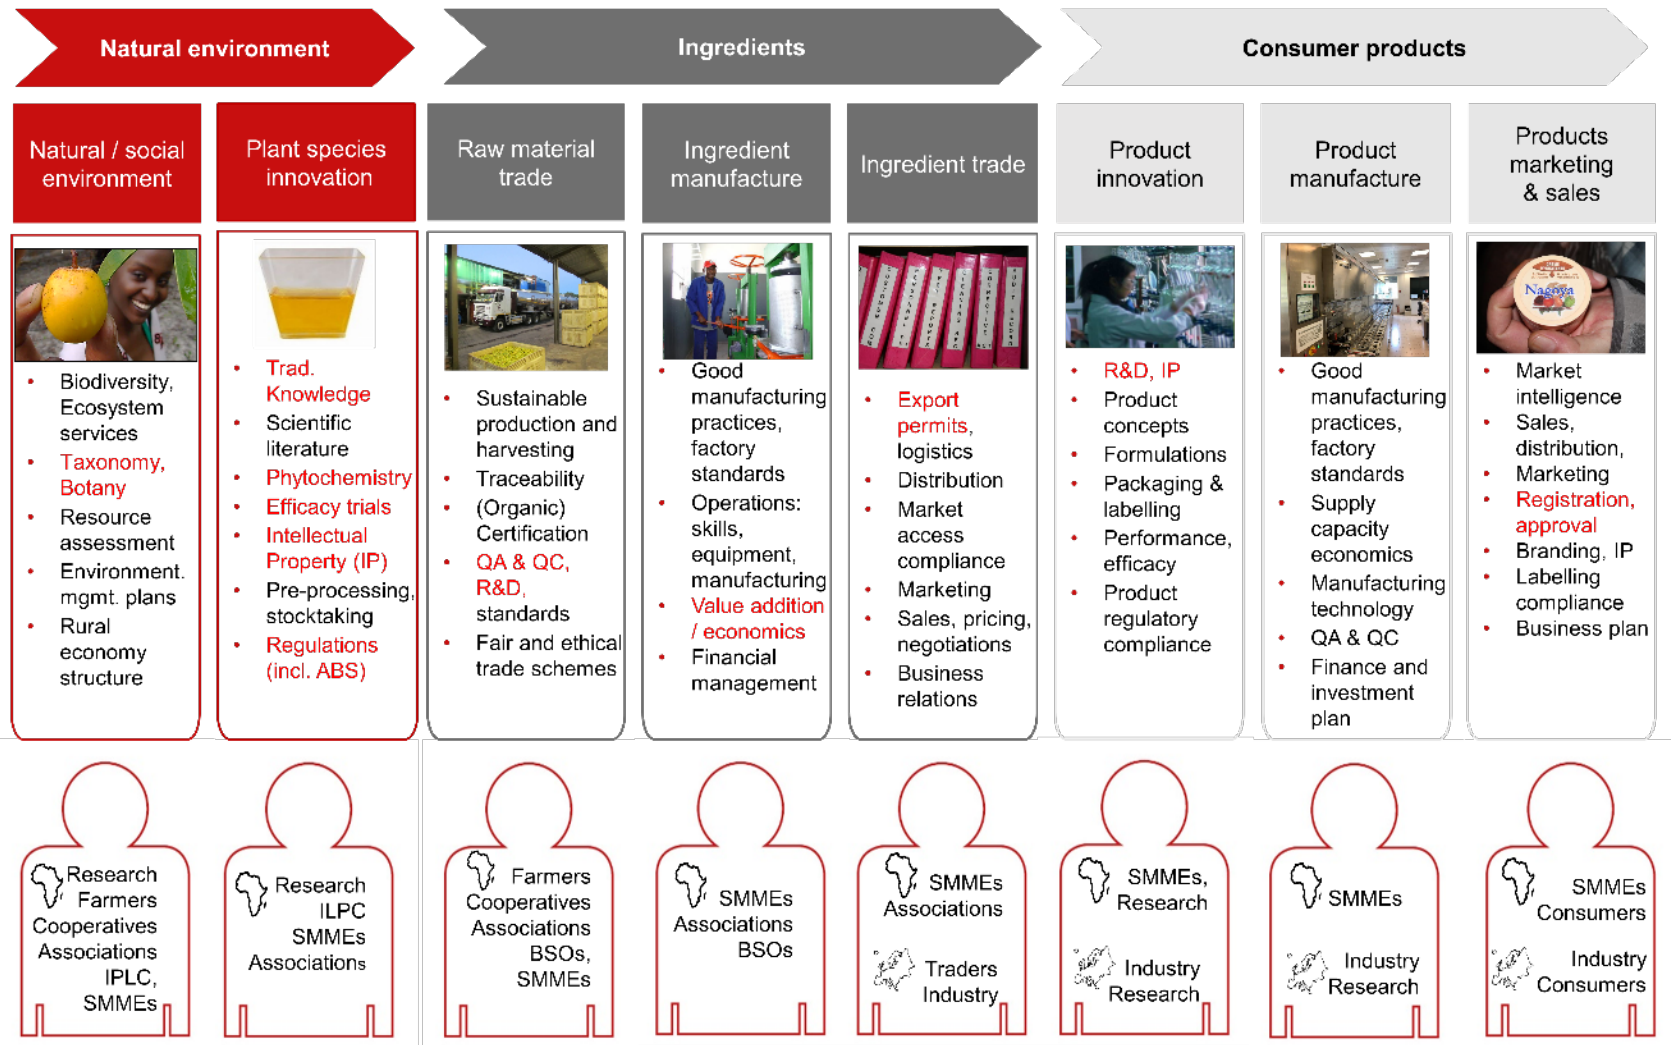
Natural environment

Ingredients

Consumer products

Natural / social environment

Plant species innovation

Raw material trade

Ingredient manufacture

Ingredient trade

Product innovation

Product manufacture

Products marketing & sales

- Biodiversity, Ecosystem services
- Taxonomy, Botany
- Resource assessment
- Environment. mgmt. plans
- Rural economy structure

- Trad. Knowledge
- Scientific literature
- Phytochemistry
- Efficacy trials
- Intellectual Property (IP)
- Pre-processing, stocktaking
- Regulations (incl. ABS)

- Sustainable production and harvesting
- Traceability
- (Organic) Certification
- QA & QC, R&D, standards
- Fair and ethical trade schemes

- Good manufacturing practices, factory standards
- Operations: skills, equipment, manufacturing
- Value addition / economics
- Financial management

- Export permits, logistics
- Distribution
- Market access compliance
- Marketing
- Sales, pricing, negotiations
- Business relations

- R&D, IP
- Product concepts
- Formulations
- Packaging & labelling
- Performance, efficacy
- Product regulatory compliance

- Good manufacturing practices, factory standards
- Supply capacity economics
- Manufacturing technology
- QA & QC
- Finance and investment plan

- Market intelligence
- Sales, distribution,
- Marketing
- Registration, approval
- Branding, IP
- Labelling compliance
- Business plan

Research Farmers Cooperatives Associations IPLC, SMMEs

Research ILPC SMMEs Associations

Farmers Cooperatives Associations BSOs, SMMEs

SMMEs Associations BSOs

SMMEs Associations
Traders Industry

SMMEs, Research
Industry Research

SMMEs
Industry Research

SMMEs Consumers
Industry Consumers